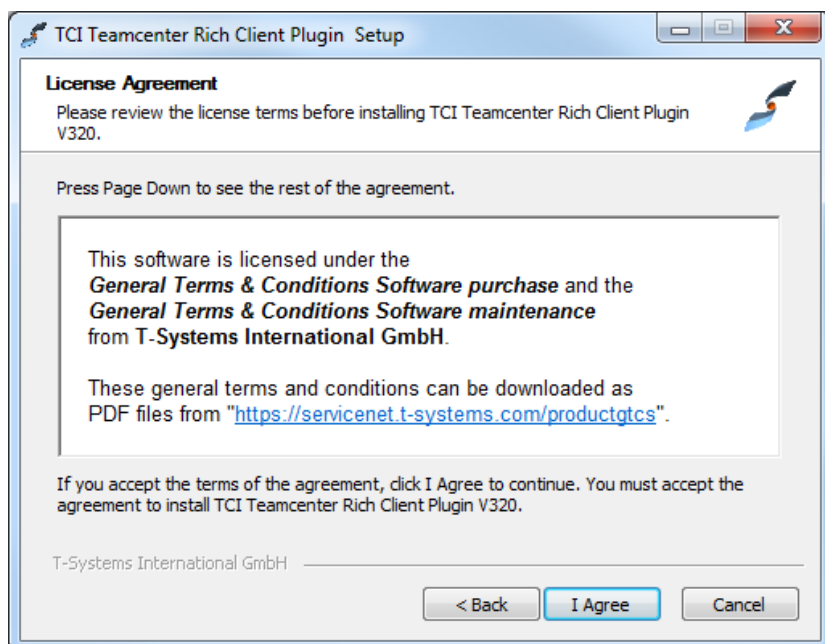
TCI Teamcenter Rich Client Plugin Setup

License Agreement
Please review the license terms before installing TCI Teamcenter Rich Client Plugin V320.

Press Page Down to see the rest of the agreement.

This software is licensed under the ***General Terms & Conditions Software purchase*** and the ***General Terms & Conditions Software maintenance*** from **T-Systems International GmbH**.

These general terms and conditions can be downloaded as PDF files from "https://servicenet.t-systems.com/productgtcs".

If you accept the terms of the agreement, click I Agree to continue. You must accept the agreement to install TCI Teamcenter Rich Client Plugin V320.

T-Systems International GmbH

< Back | I Agree | Cancel